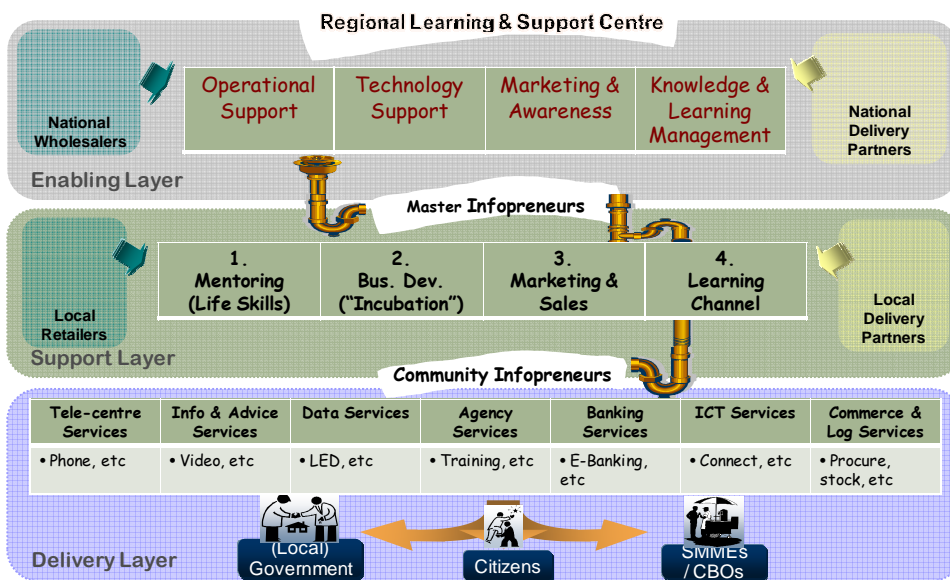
Regional Learning & Support Centre

National Wholesalers

| Operational Support | Technology Support | Marketing & Awareness | Knowledge & Learning Management |
|---|---|---|---|

National Delivery Partners

Enabling Layer

Master Infopreneurs

Local Retailers

| 1. Mentoring (Life Skills) | 2. Bus. Dev. ("Incubation") | 3. Marketing & Sales | 4. Learning Channel |
|---|---|---|---|

Local Delivery Partners

Support Layer

Community Infopreneurs

| Tele-centre Services | Info & Advice Services | Data Services | Agency Services | Banking Services | ICT Services | Commerce & Log Services |
|---|---|---|---|---|---|---|
| • Phone, etc | • Video, etc | • LED, etc | • Training, etc | • E-Banking, etc | • Connect, etc | • Procure, stock, etc |

Delivery Layer

(Local) Government

Citizens

SMMEs / CBOs